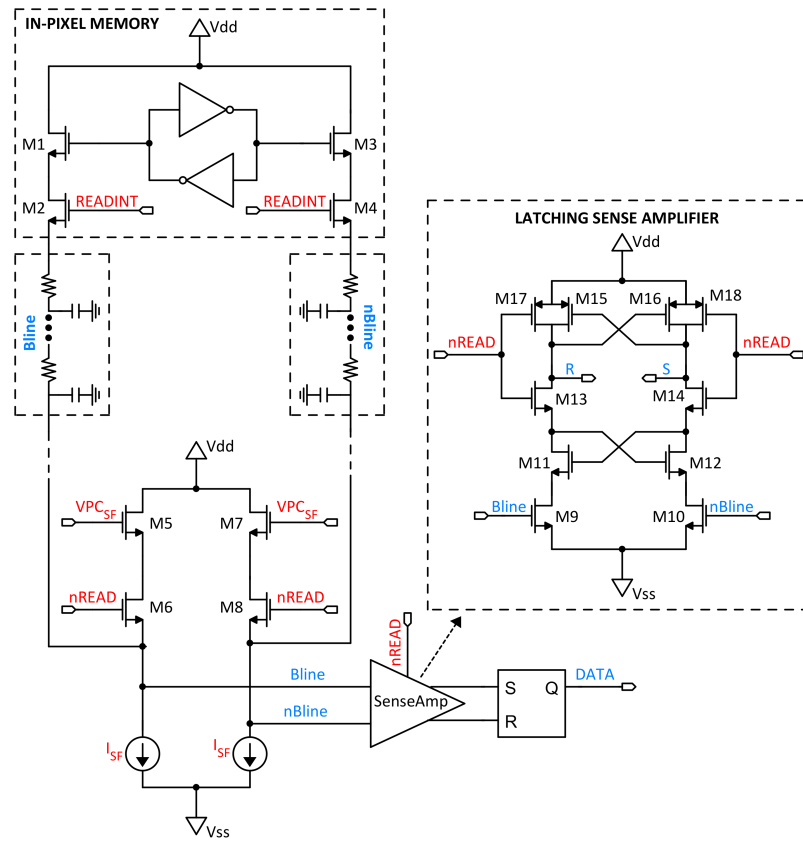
IN-PIXEL MEMORY

Vdd

M1

M3

M2

READINT

READINT

M4

Bline

nBline

LATCHING SENSE AMPLIFIER

Vdd

M17

M15

M16

M18

nREAD

nREAD

R

S

M13

M14

M11

M12

Bline

M9

M10

nBline

Vss

Vdd

$VPC_{SF}$

M5

M7

$VPC_{SF}$

nREAD

M6

M8

nREAD

nREAD

Bline

nBline

SenseAmp

S

Q

DATA

R

$I_{SF}$

$I_{SF}$

Vss